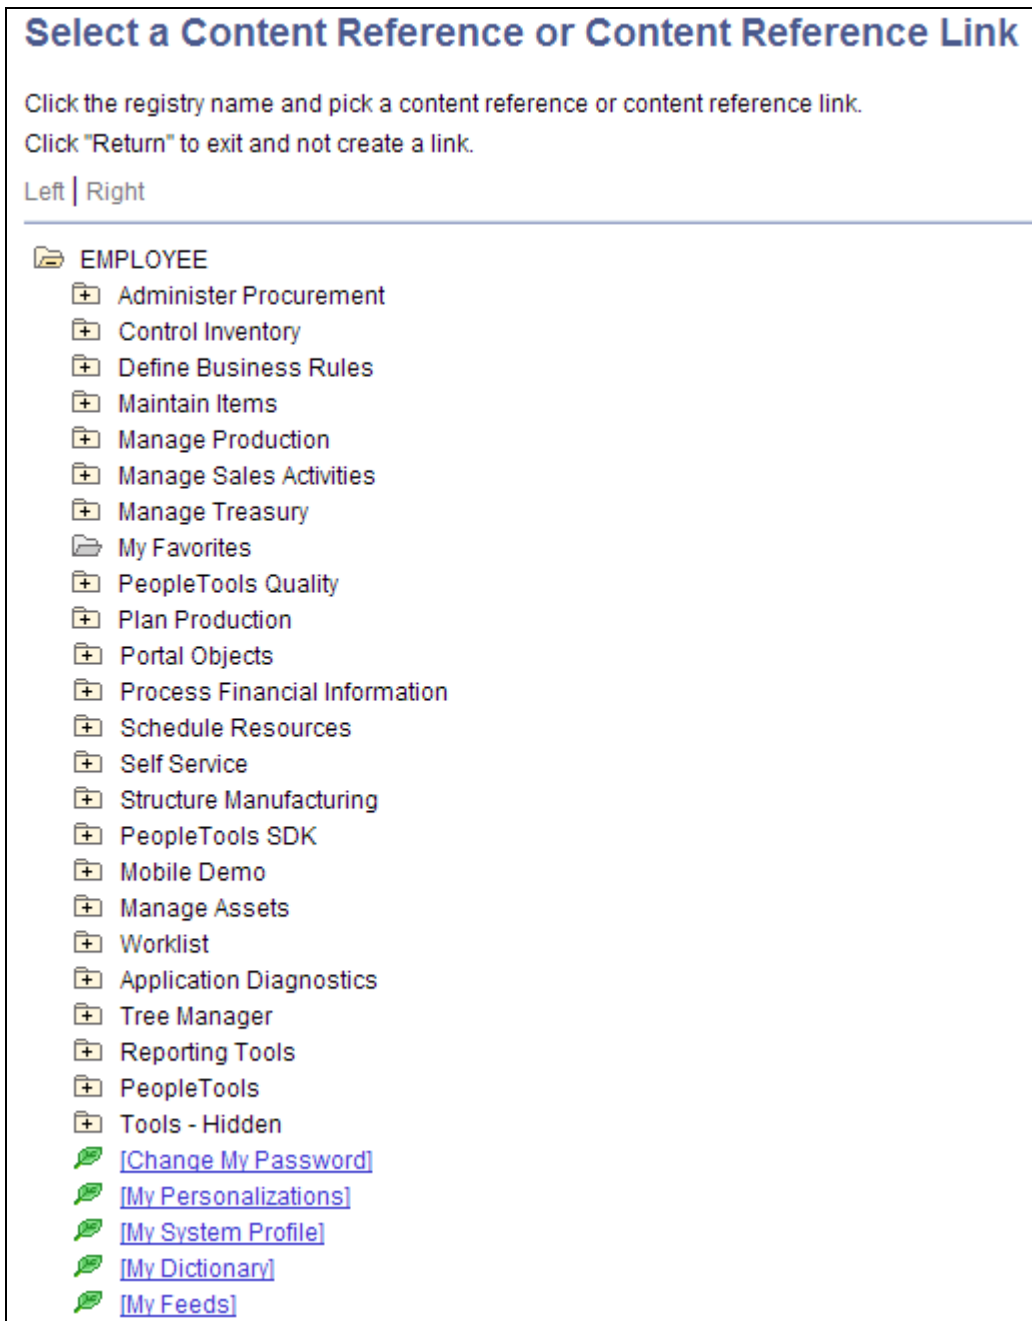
Select a Content Reference or Content Reference Link

Click the registry name and pick a content reference or content reference link.

Click "Return" to exit and not create a link.

Left | Right

EMPLOYEE
Administer Procurement
Control Inventory
Define Business Rules
Maintain Items
Manage Production
Manage Sales Activities
Manage Treasury
My Favorites
PeopleTools Quality
Plan Production
Portal Objects
Process Financial Information
Schedule Resources
Self Service
Structure Manufacturing
PeopleTools SDK
Mobile Demo
Manage Assets
Worklist
Application Diagnostics
Tree Manager
Reporting Tools
PeopleTools
Tools - Hidden
[Change My Password]
[My Personalizations]
[My System Profile]
[My Dictionary]
[My Feeds]